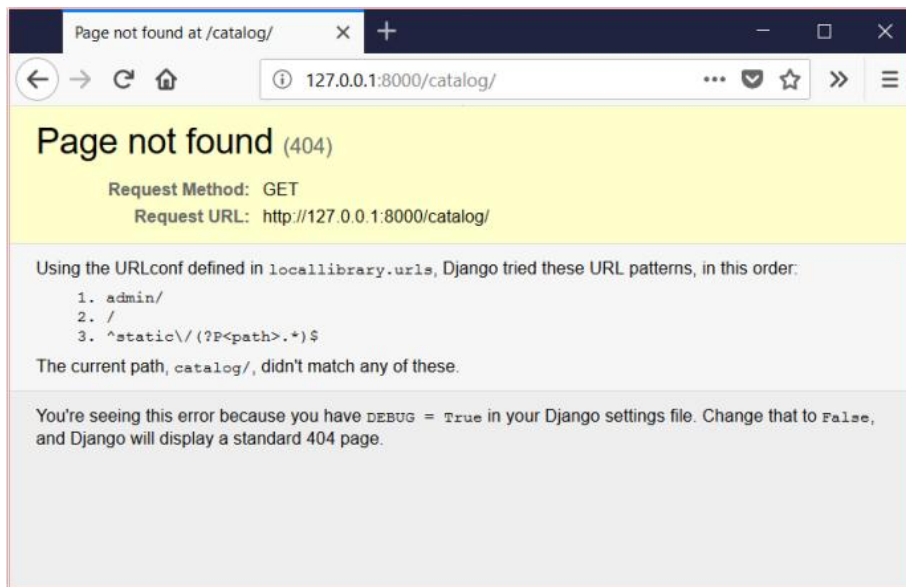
Page not found at /catalog/

127.0.0.1:8000/catalog/

Page not found (404)

Request Method: GET
Request URL: http://127.0.0.1:8000/catalog/

Using the URLconf defined in locallibrary.urls, Django tried these URL patterns, in this order:

1. admin/
2. /
3. ^static\/(?P<path>.*)$

The current path, catalog/, didn't match any of these.

You're seeing this error because you have DEBUG = True in your Django settings file. Change that to False, and Django will display a standard 404 page.